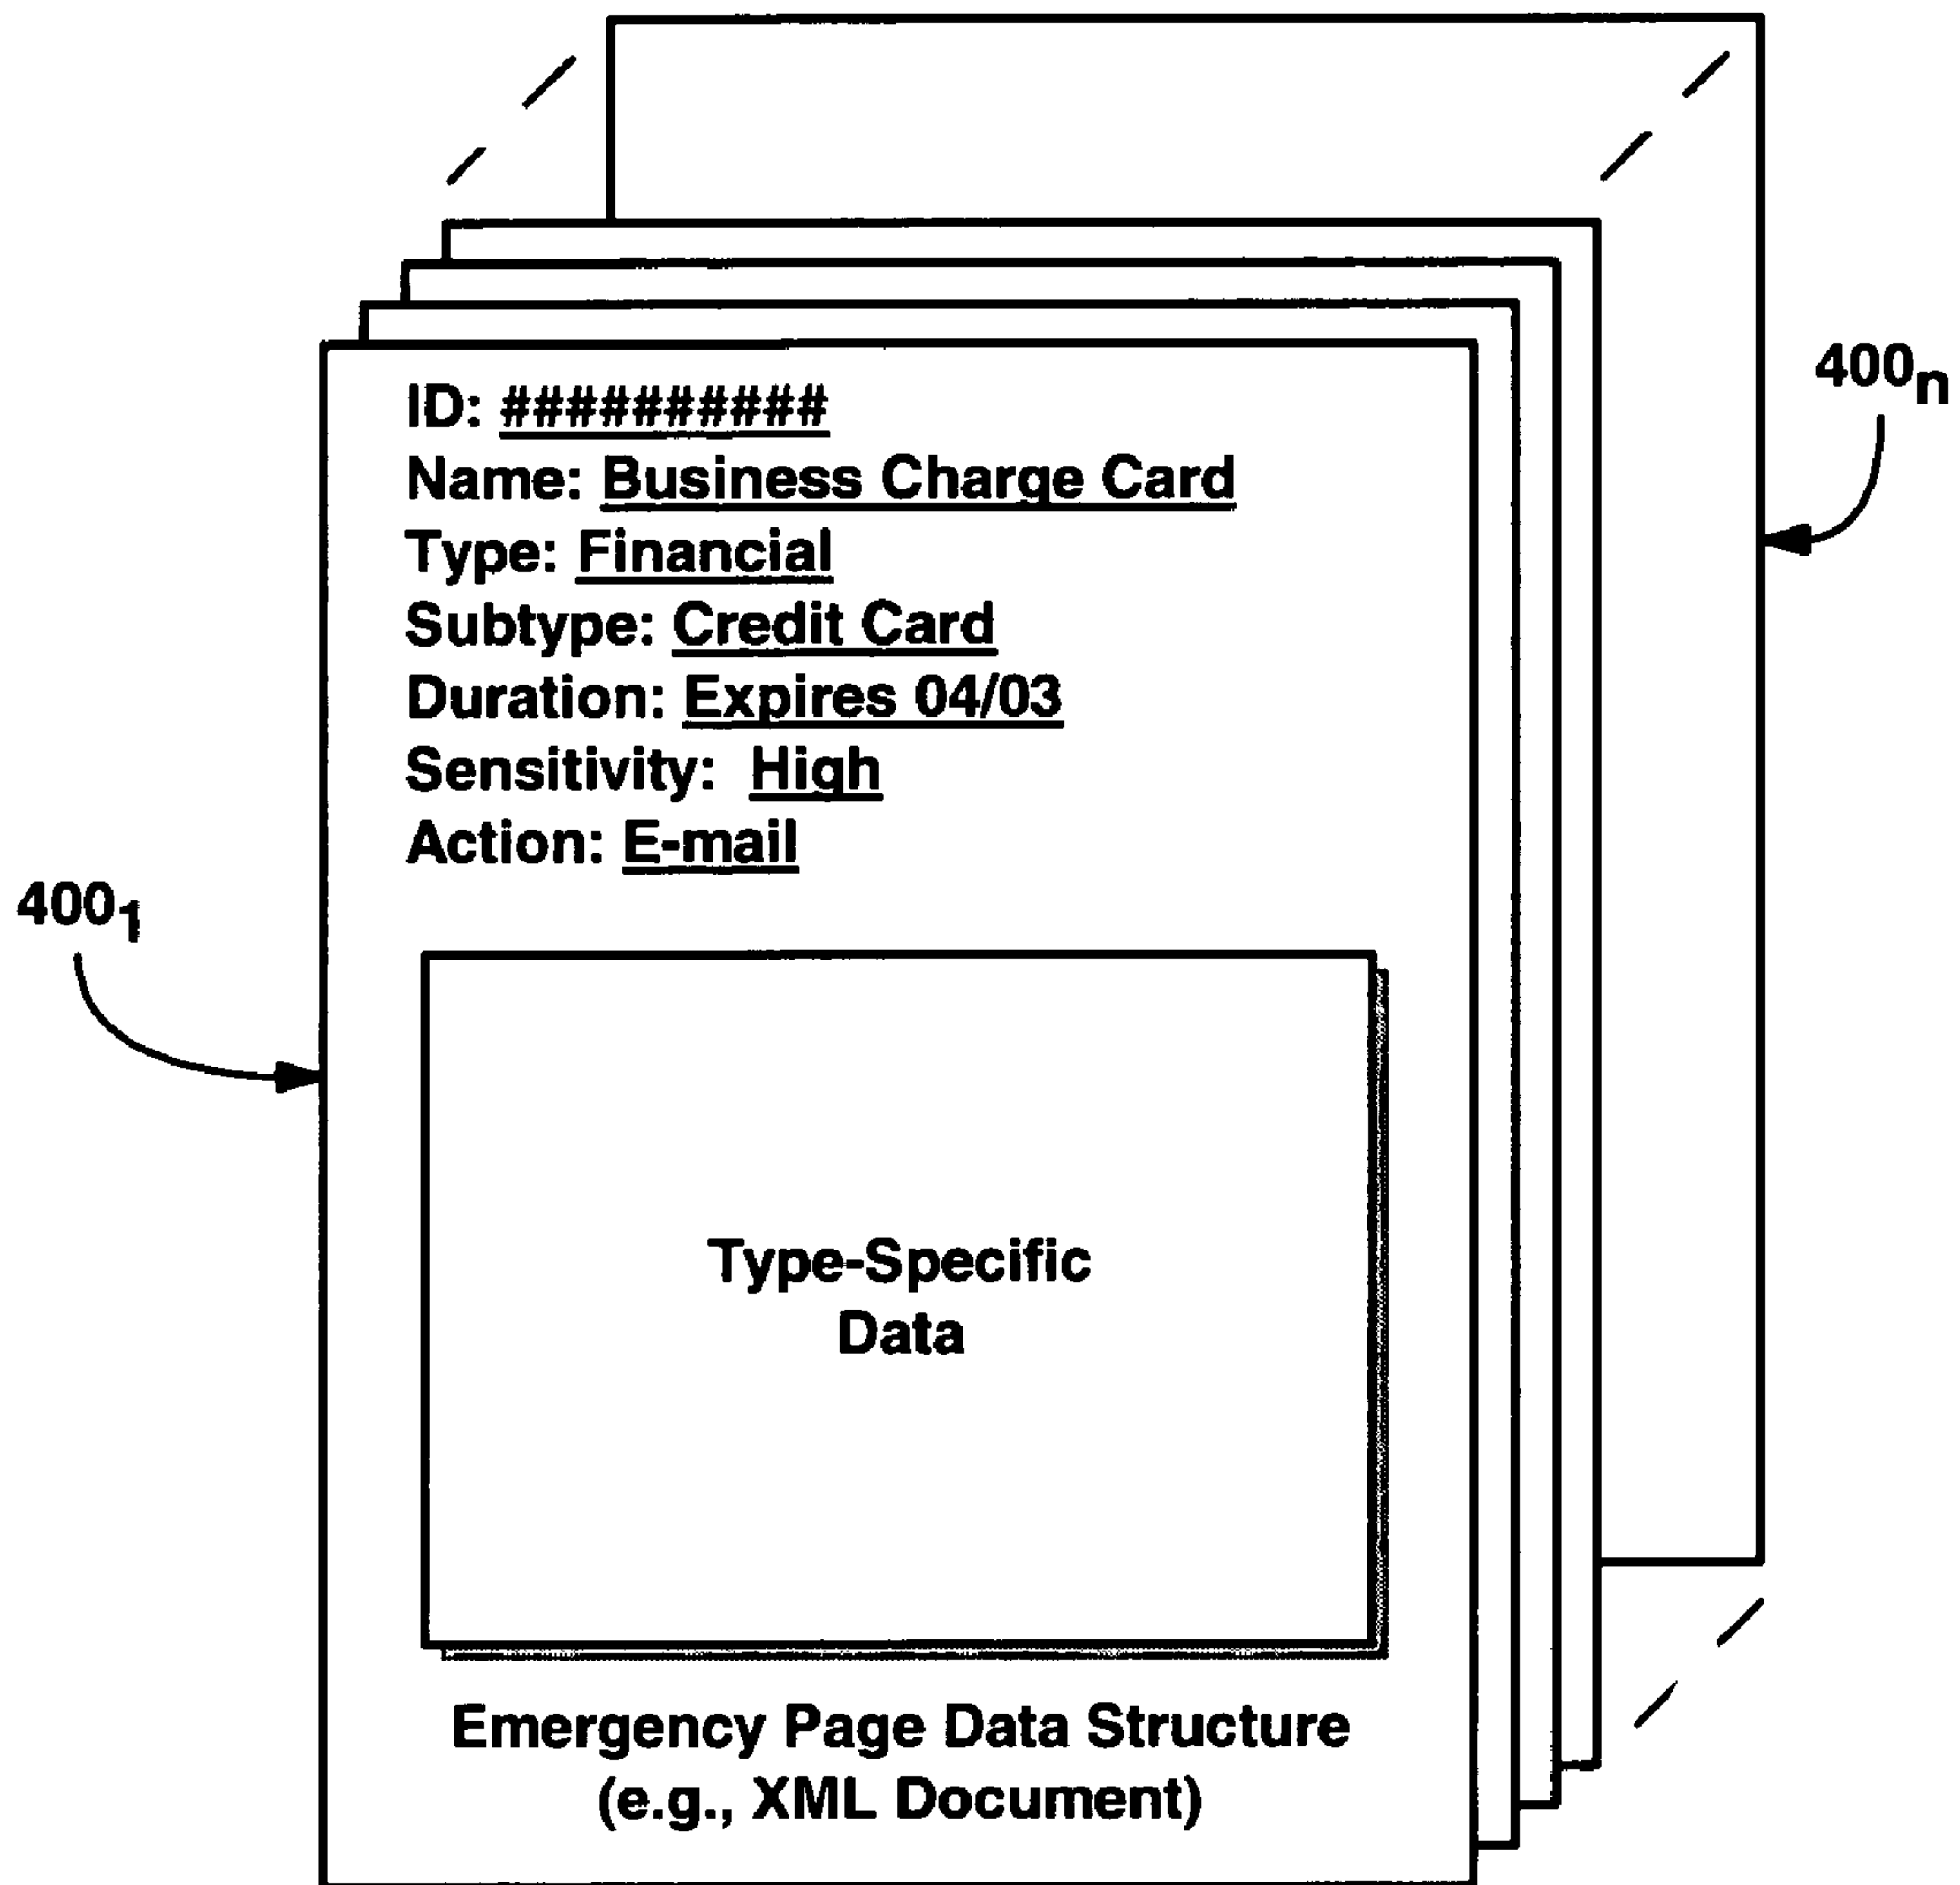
$400_n$

ID: ##########
Name: Business Charge Card
Type: Financial
Subtype: Credit Card
Duration: Expires 04/03
Sensitivity: High
Action: E-mail

$400_1$

Type-Specific Data

Emergency Page Data Structure (e.g., XML Document)